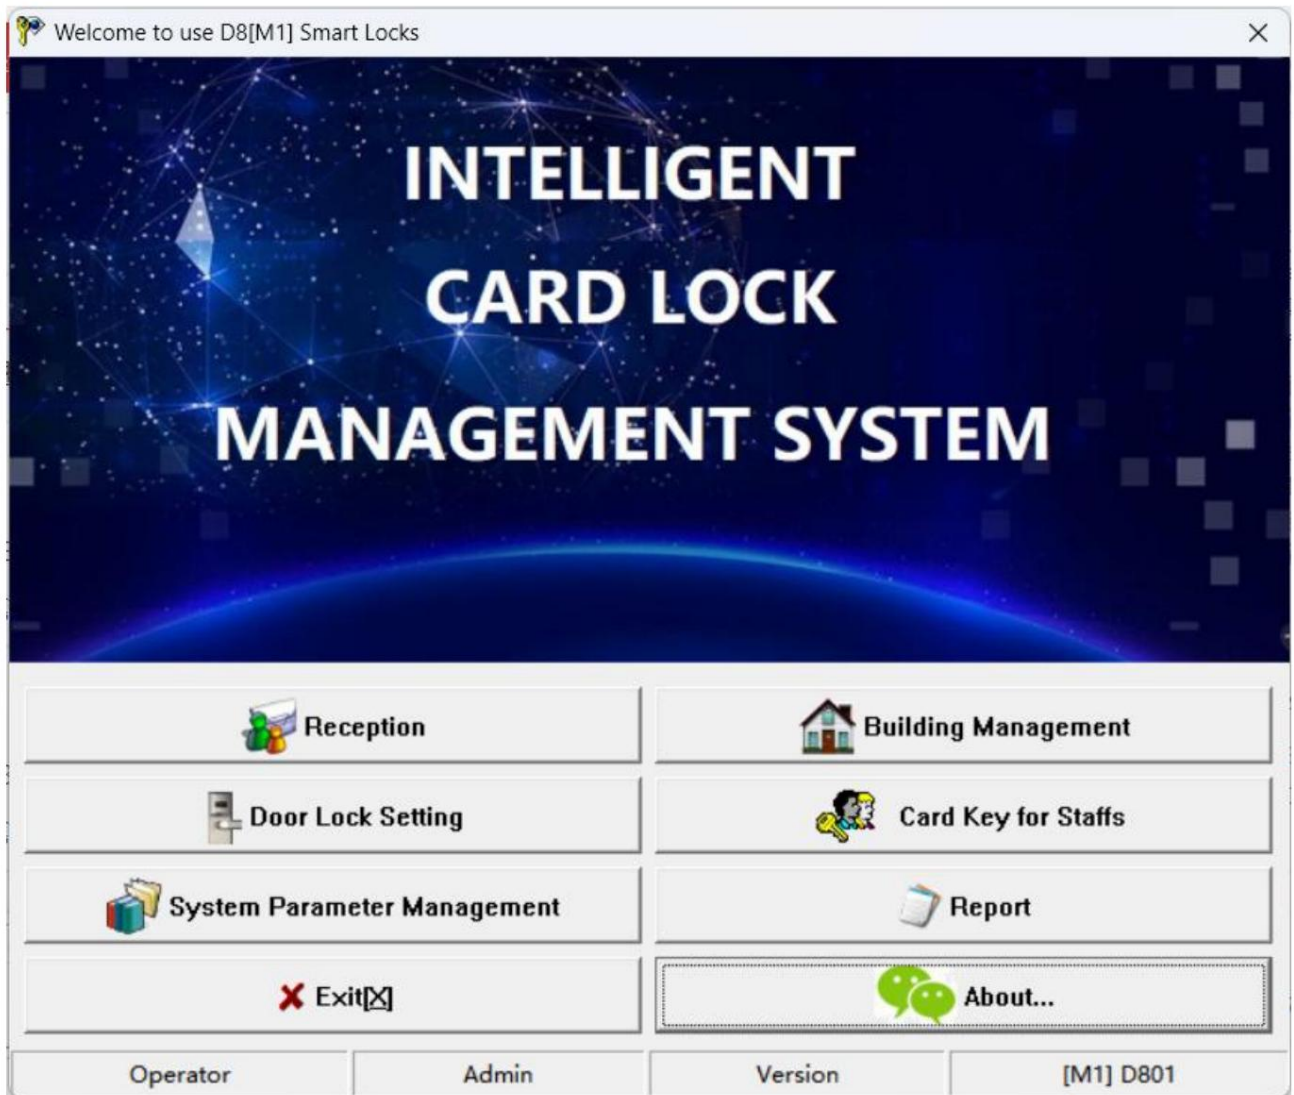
Welcome to use D8[M1] Smart Locks

INTELLIGENT
CARD LOCK
MANAGEMENT SYSTEM

Reception

Building Management

Door Lock Setting

Card Key for Staffs

System Parameter Management

Report

Exit[X]

About...

| Operator | Admin | Version | [M1] D801 |
|---|---|---|---|